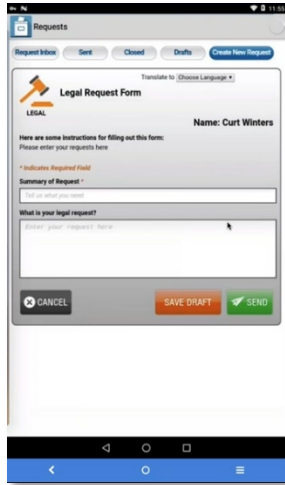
11:55

Requests

Request Inbox
Sent
Closed
Drafts
Create New Request

Translate to Choose Language

Legal Request Form

LEGAL

Name: Curt Winters

Here are some instructions for filling out this form:
Please enter your requests here

* Indicates Required Field

Summary of Request *

Tell us what you need

What is your legal request?

Enter your request here

CANCEL
SAVE DRAFT
SEND